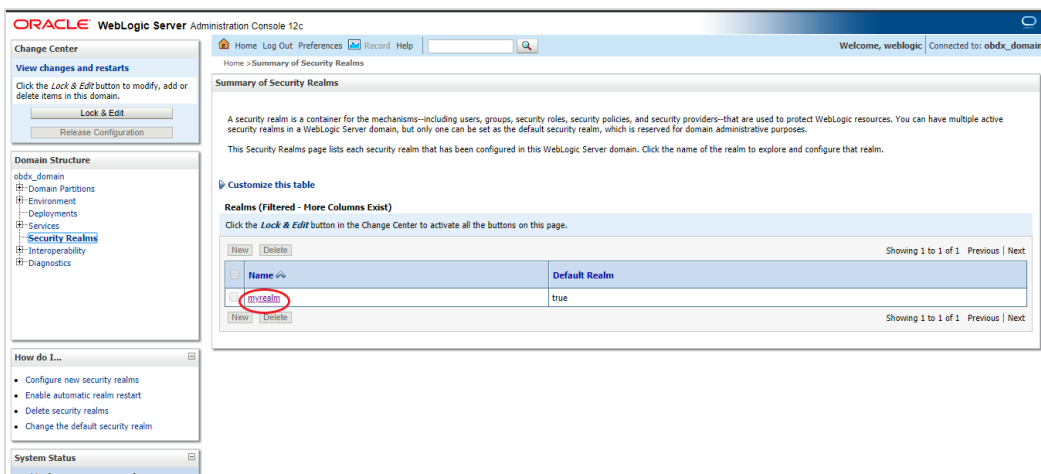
ORACLE WebLogic Server Administration Console 12c

Change Center

View changes and restarts

Click the Lock & Edit button to modify, add or delete items in this domain.

Lock & Edit

Release Configuration

Domain Structure

obdx_domain
Domain Partitions
Environment
Deployments
Services
Security Realms
Interoperability
Diagnostics

How do I...

- Configure new security realms
- Enable automatic realm restart
- Delete security realms
- Change the default security realm

System Status

Home Log Out Preferences Record Help

Welcome, weblogic Connected to: obdx_domain

Home >Summary of Security Realms

Summary of Security Realms

A security realm is a container for the mechanisms--including users, groups, security roles, security policies, and security providers--that are used to protect WebLogic resources. You can have multiple active security realms in a WebLogic Server domain, but only one can be set as the default security realm, which is reserved for domain administrative purposes.

This Security Realms page lists each security realm that has been configured in this WebLogic Server domain. Click the name of the realm to explore and configure that realm.

Customize this table

Realms (Filtered - More Columns Exist)

Click the Lock & Edit button in the Change Center to activate all the buttons on this page.

New Delete Showing 1 to 1 of 1 Previous | Next

| | Name | Default Realm |
|---|---|---|
| | myrealm | true |

New Delete Showing 1 to 1 of 1 Previous | Next